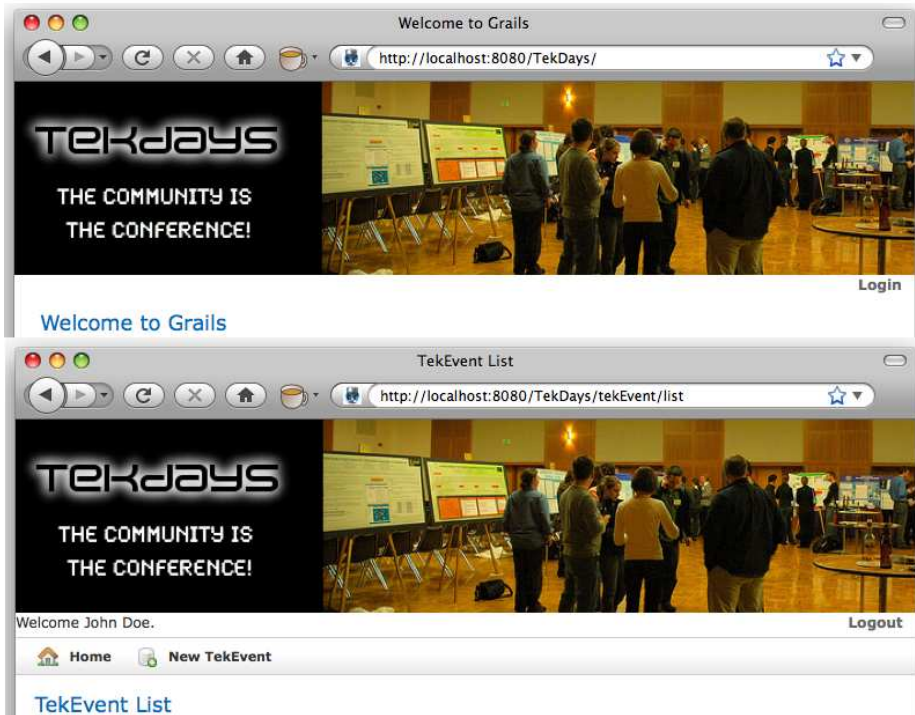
Welcome to Grails

http://localhost:8080/TekDays/

TekDays

THE COMMUNITY IS THE CONFERENCE!

Login

Welcome to Grails

TekEvent List

http://localhost:8080/TekDays/tekEvent/list

TekDays

THE COMMUNITY IS THE CONFERENCE!

Welcome John Doe.

Logout

Home New TekEvent

TekEvent List